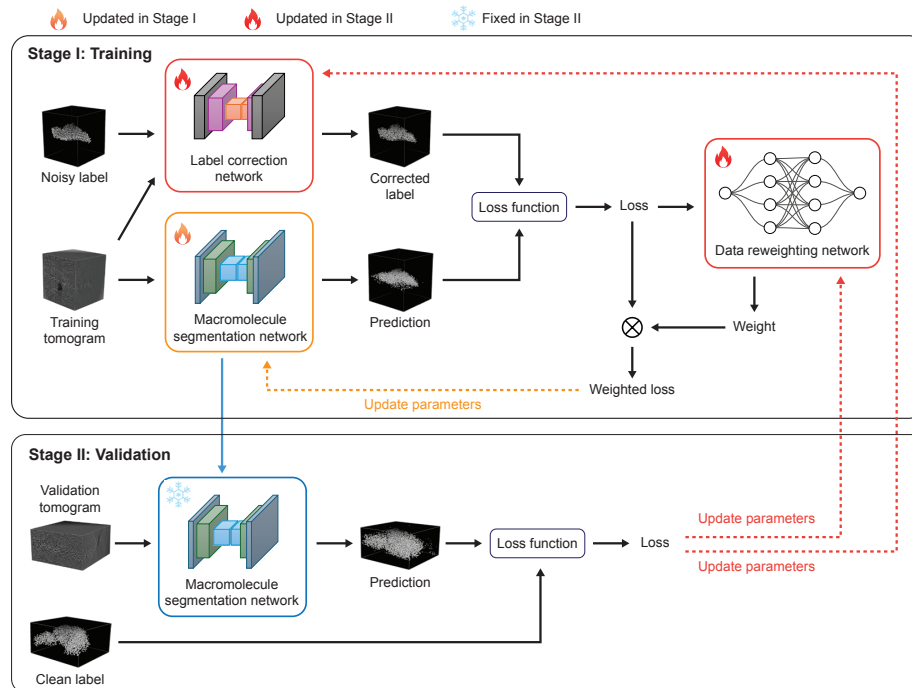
Updated in Stage I
Updated in Stage II
Fixed in Stage II

Stage I: Training

Noisy label
Label correction network
Corrected label
Loss function
Loss
Data reweighting network
Training tomogram
Macromolecule segmentation network
Prediction
Weight
$\otimes$
Weighted loss
Update parameters

Stage II: Validation

Validation tomogram
Macromolecule segmentation network
Prediction
Loss function
Loss
Update parameters
Update parameters
Clean label